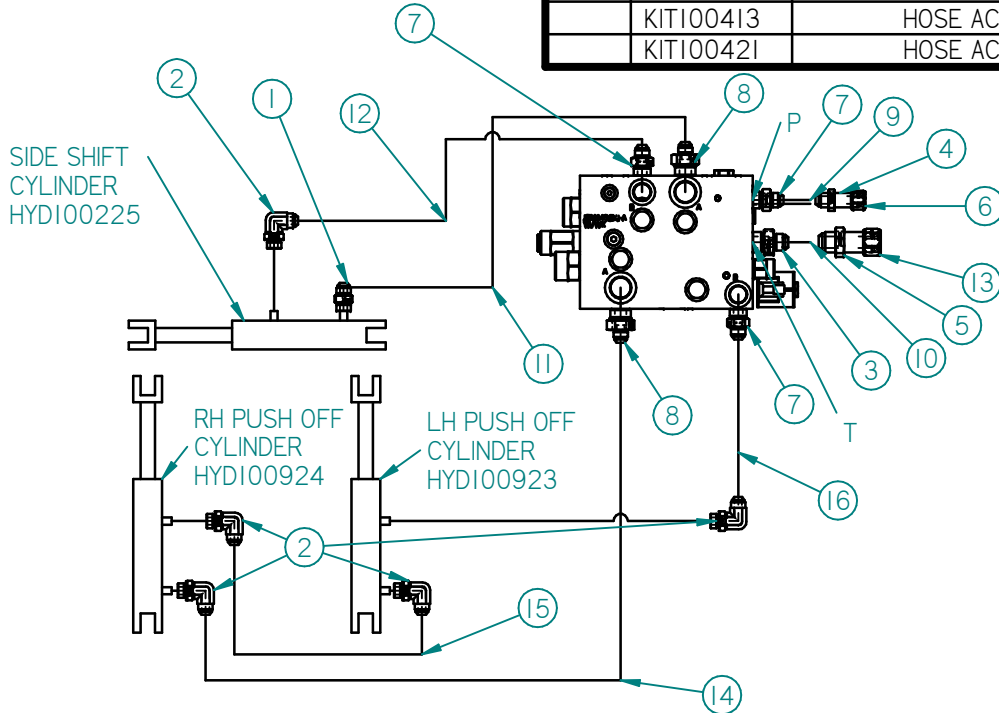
| | KIT100413 | HOSE AC |
|---|---|---|
| | KIT100421 | HOSE AC |

SIDE SHIFT CYLINDER HYD100225

RH PUSH OFF CYLINDER HYD100924

LH PUSH OFF CYLINDER HYD100923

7
2
1
12
8
P
7
9
4
6
13
5
10
3
T
7
8
11
16
2
15
14